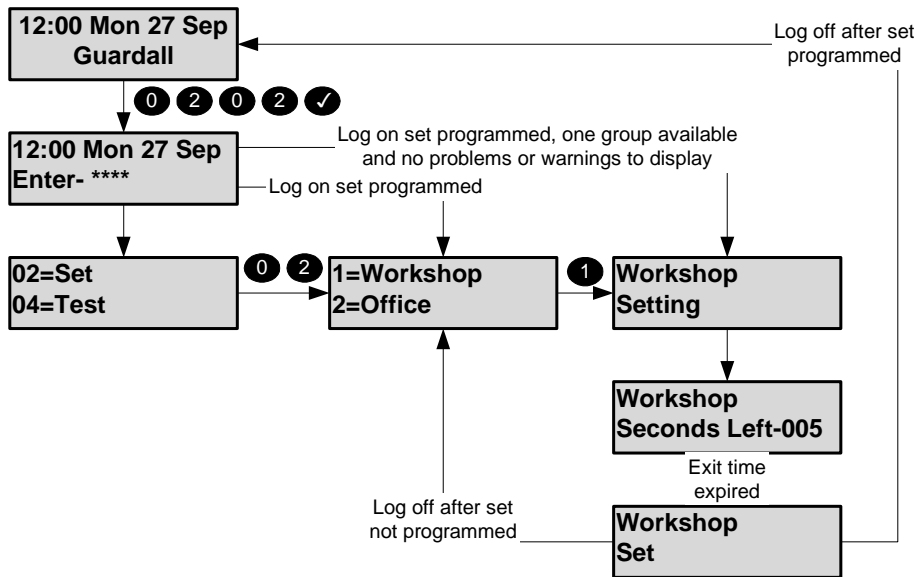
12:00 Mon 27 Sep
Guardall

Log off after set programmed

0 2 0 2 ✓

12:00 Mon 27 Sep
Enter- ****

Log on set programmed, one group available and no problems or warnings to display

Log on set programmed

02=Set
04=Test

0 2

1=Workshop
2=Office

1

Workshop
Setting

Workshop
Seconds Left-005

Exit time expired

Log off after set not programmed

Workshop
Set